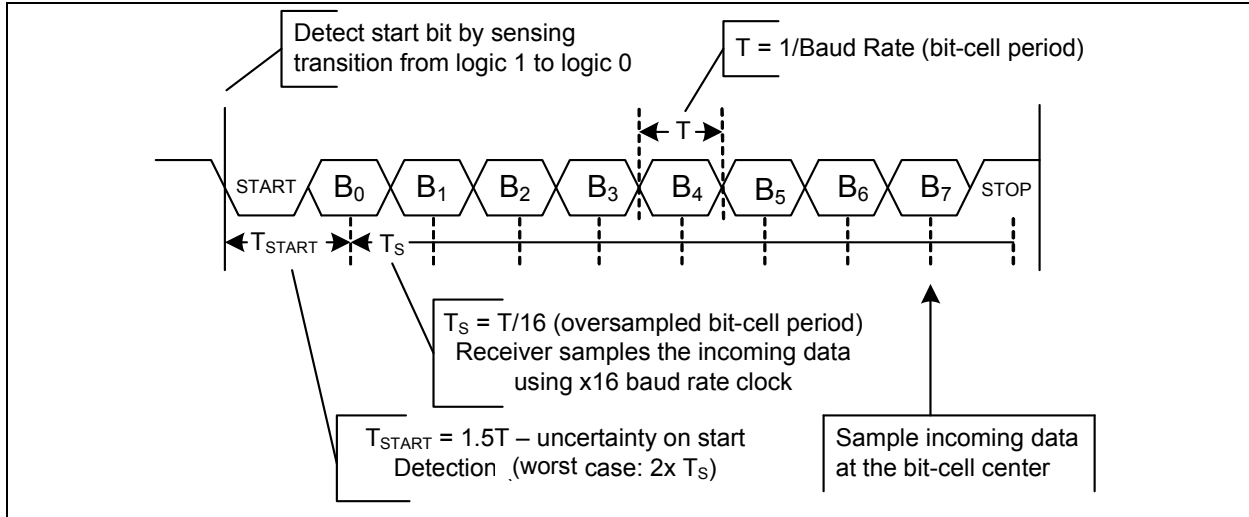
Detect start bit by sensing transition from logic 1 to logic 0

T = 1/Baud Rate (bit-cell period)

T

START $B_0$ $B_1$ $B_2$ $B_3$ $B_4$ $B_5$ $B_6$ $B_7$ STOP

$T_{START}$ $T_S$

$T_S$ = T/16 (oversampled bit-cell period)
Receiver samples the incoming data using x16 baud rate clock

$T_{START}$ = 1.5T – uncertainty on start Detection (worst case: 2x $T_S$)

Sample incoming data at the bit-cell center